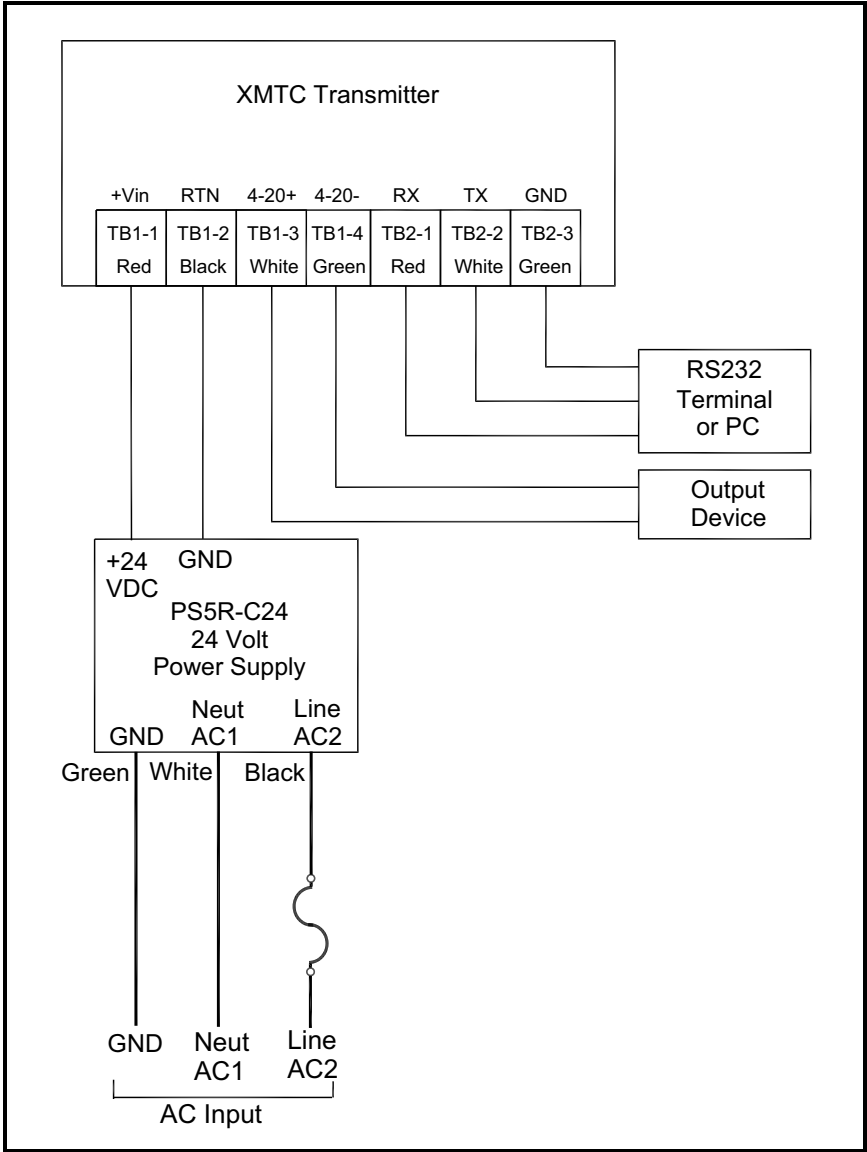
XMTC Transmitter

| +Vin | RTN | 4-20+ | 4-20- | RX | TX | GND |
|---|---|---|---|---|---|---|
| TB1-1 | TB1-2 | TB1-3 | TB1-4 | TB2-1 | TB2-2 | TB2-3 |
| Red | Black | White | Green | Red | White | Green |

RS232 Terminal or PC

Output Device

+24 VDC GND

PS5R-C24
24 Volt
Power Supply

GND Neut AC1 Line AC2

Green White Black

GND Neut AC1 Line AC2

AC Input